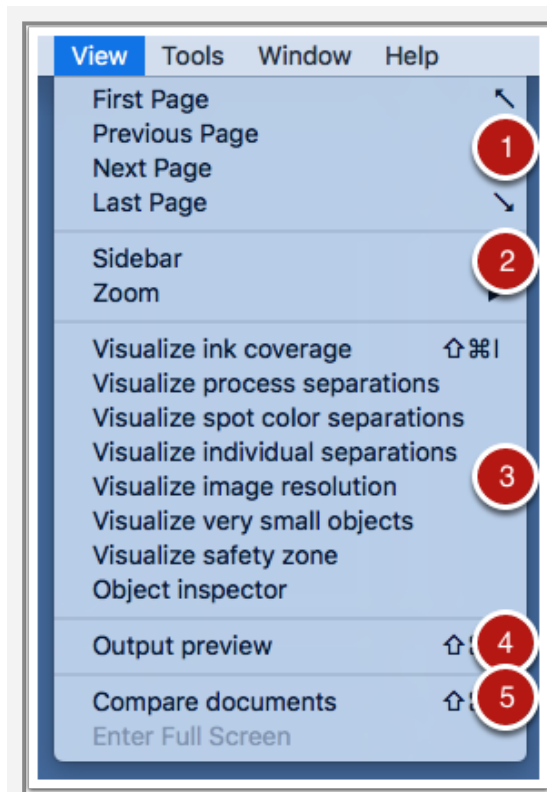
View Tools Window Help

First Page ↖
Previous Page
Next Page
Last Page ↘

1

Sidebar
Zoom

2

Visualize ink coverage ⇧⌘I
Visualize process separations
Visualize spot color separations
Visualize individual separations
Visualize image resolution
Visualize very small objects
Visualize safety zone
Object inspector

3

Output preview ⇧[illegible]

4

Compare documents ⇧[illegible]
Enter Full Screen

5